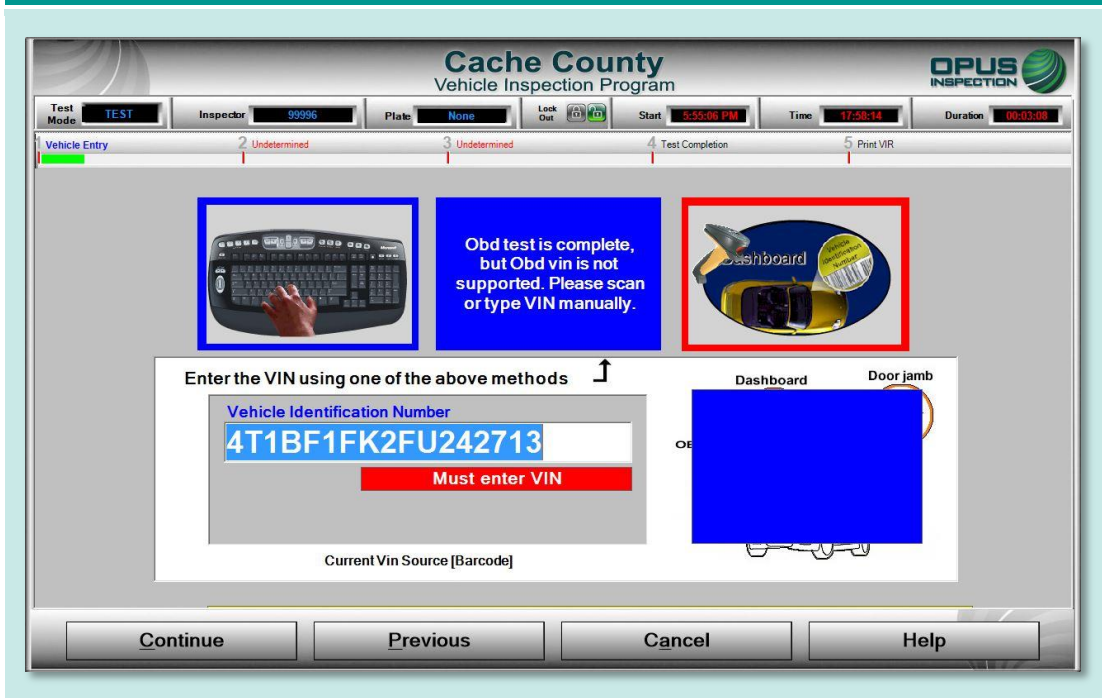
Cache County
Vehicle Inspection Program

OPUS INSPECTION

Test Mode TEST | Inspector 99996 | Plate None | Lock Out | Start 5:55:06 PM | Time 17:58:14 | Duration 00:03:08

1 Vehicle Entry
2 Undetermined
3 Undetermined
4 Test Completion
5 Print VIR

Microsoft

Obd test is complete, but Obd vin is not supported. Please scan or type VIN manually.

Dashboard
Vehicle Identification Number

Enter the VIN using one of the above methods

Vehicle Identification Number
4T1BF1FK2FU242713
Must enter VIN

Current Vin Source [Barcode]

Dashboard
Door jamb
OE

Continue
Previous
Cancel
Help